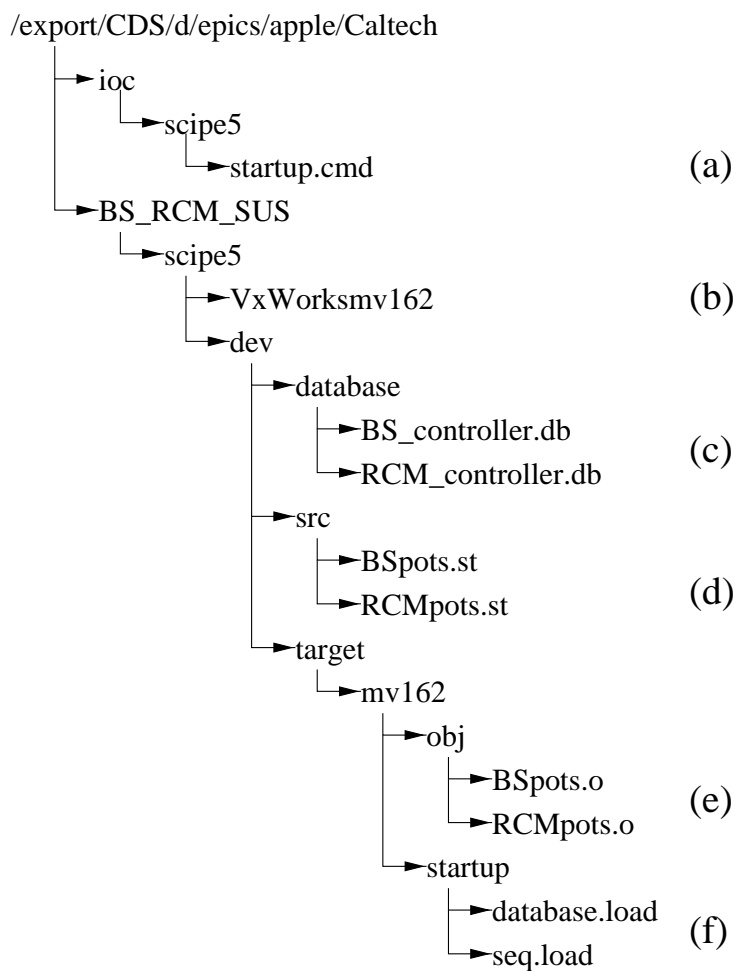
/export/CDS/d/epics/apple/Caltech

ioc

scipe5

startup.cmd (a)

BS_RCM_SUS

scipe5

VxWorksmv162 (b)

dev

database

BS_controller.db

RCM_controller.db (c)

src

BSpots.st

RCMpots.st (d)

target

mv162

obj

BSpots.o

RCMpots.o (e)

startup

database.load

seq.load (f)